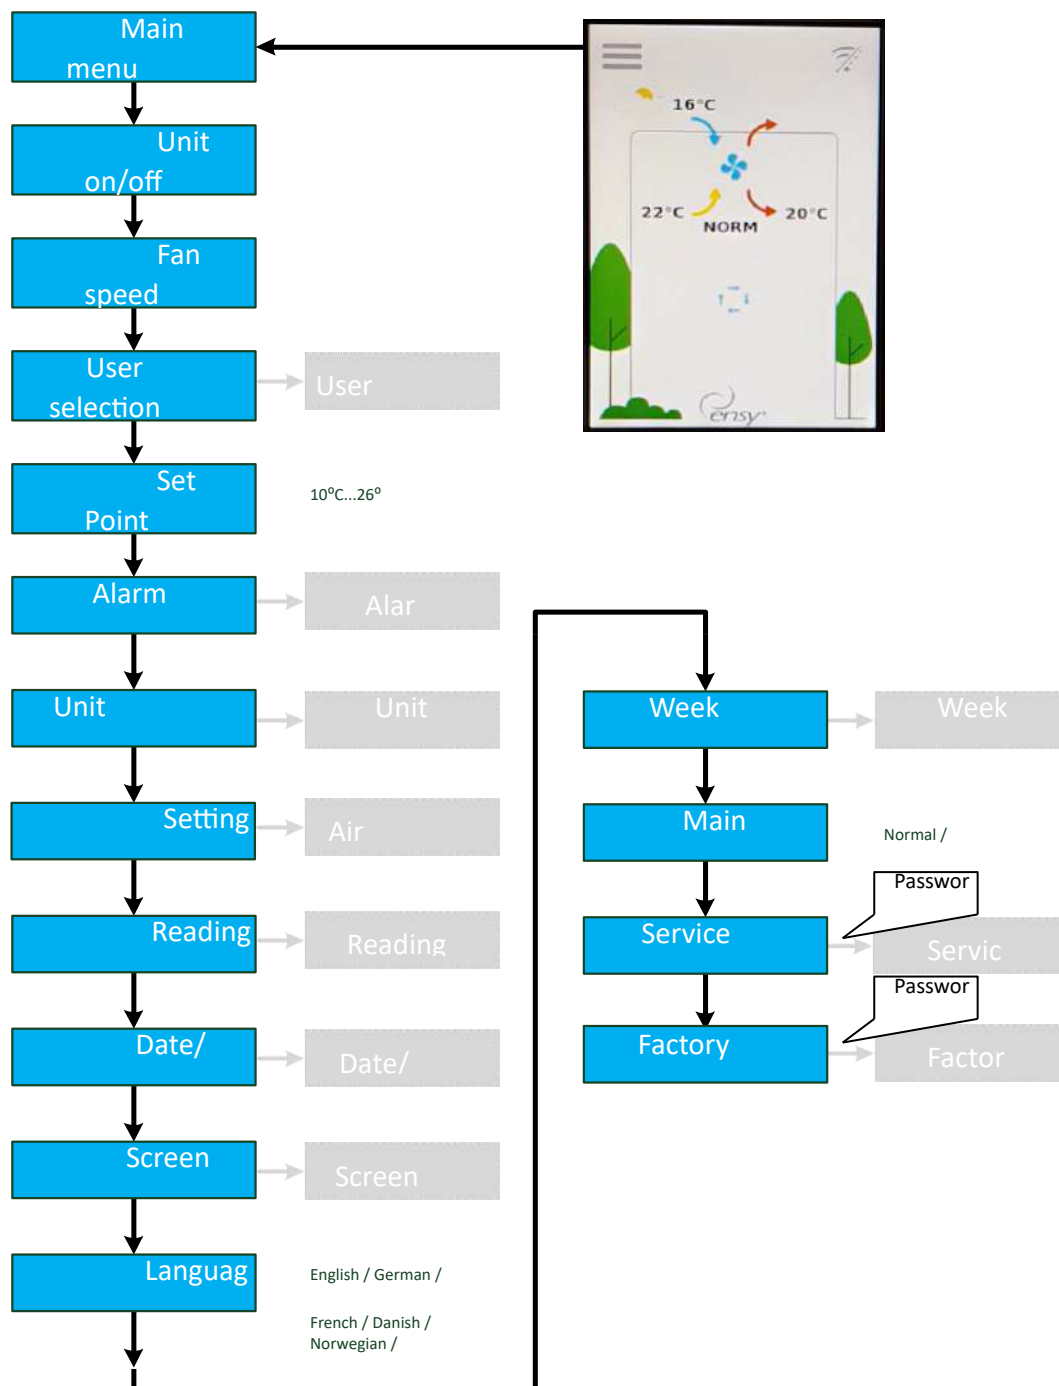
Main menu

Unit on/off

Fan speed

User selection

User

Set Point

10°C...26°

Alarm

Alar

Unit

Unit

Setting

Air

Reading

Reading

Date/

Date/

Screen

Screen

Languag

English / German /

French / Danish / Norwegian /

16°C

22°C

20°C

NORM

ensy

Week

Week

Main

Normal /

Passwor

Service

Servic

Passwor

Factory

Factor